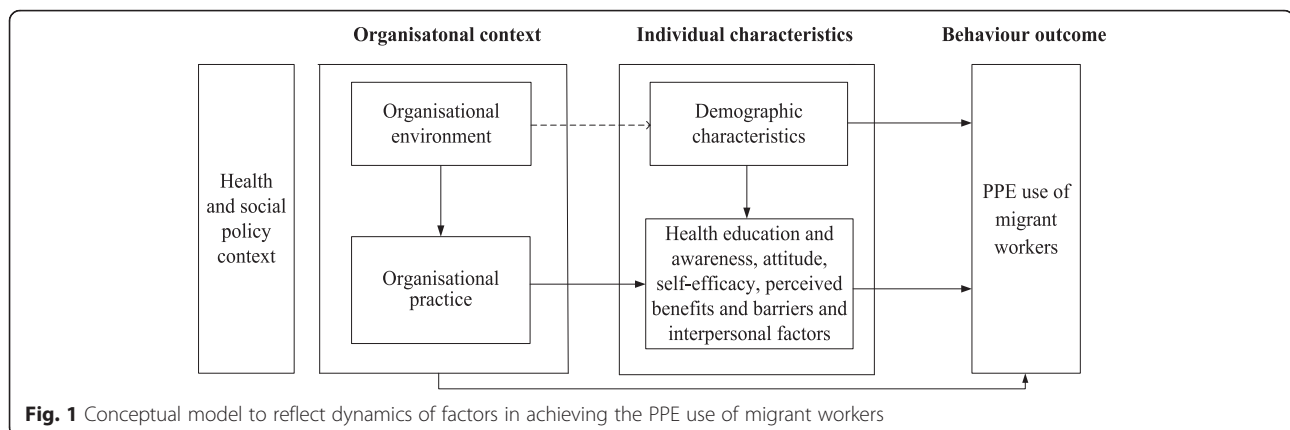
Organisatonal context

Individual characteristics

Behaviour outcome

Health and social policy context

Organisational environment

Organisational practice

Demographic characteristics

Health education and awareness, attitude, self-efficacy, perceived benefits and barriers and interpersonal factors

PPE use of migrant workers

**Fig. 1** Conceptual model to reflect dynamics of factors in achieving the PPE use of migrant workers